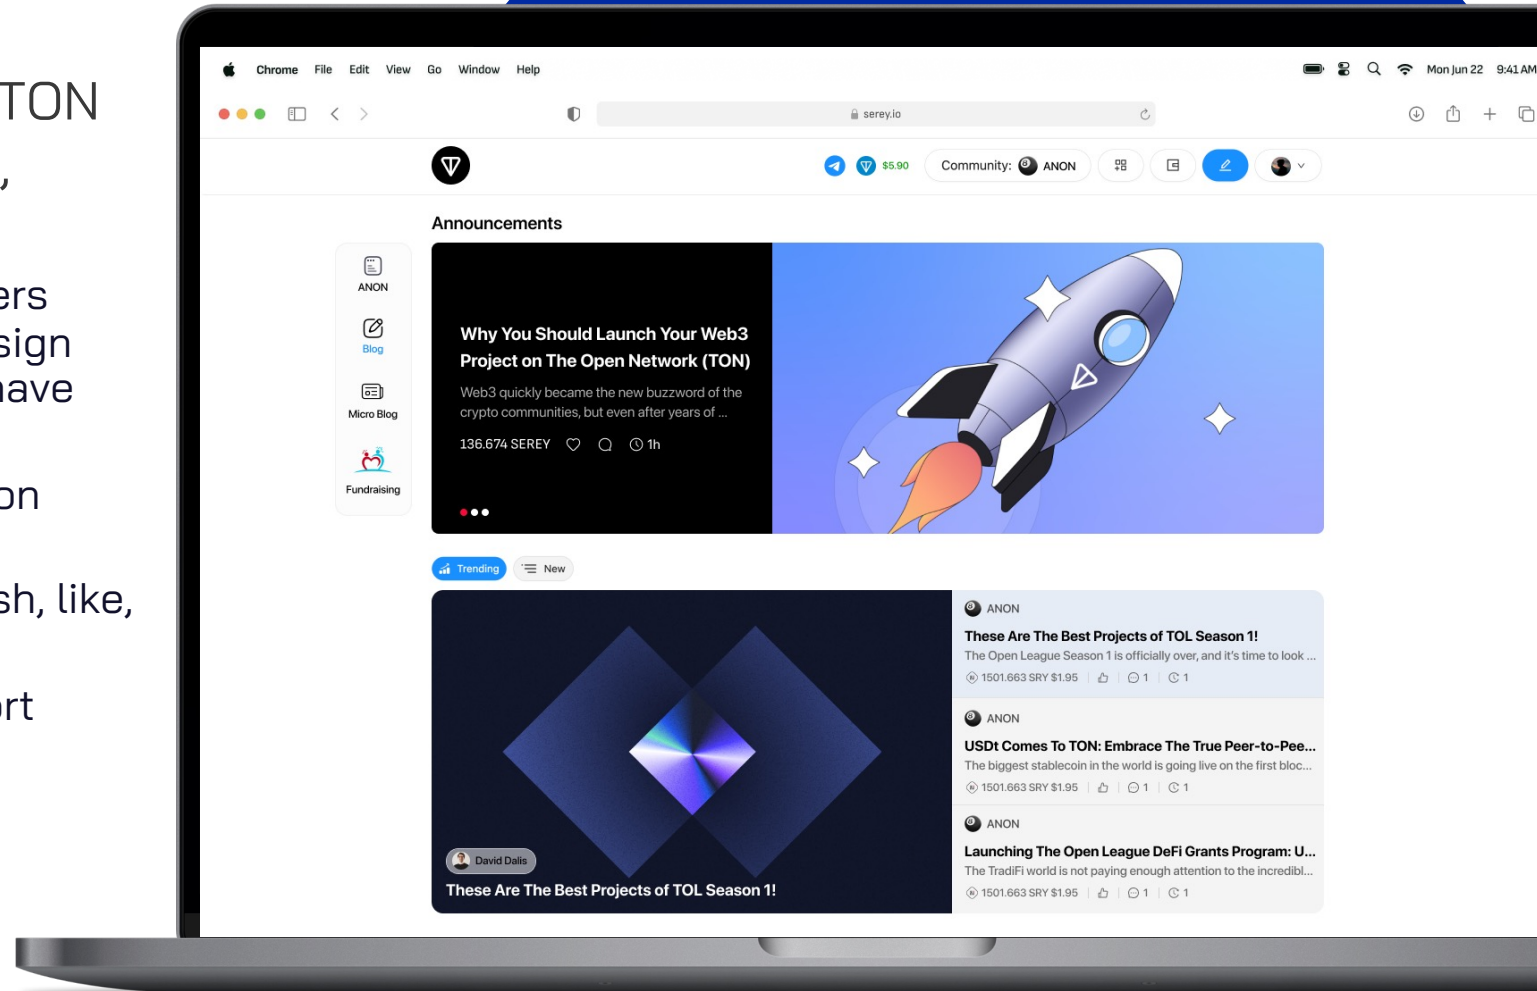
TON
,
ers
sign
have
on
sh, like,
rt

Chrome File Edit View Go Window Help

Mon Jun 22 9:41 AM

serey.io

$5.90 Community: ANON

Announcements

ANON
Blog
Micro Blog
Fundraising

Why You Should Launch Your Web3 Project on The Open Network (TON)
Web3 quickly became the new buzzword of the crypto communities, but even after years of ...
136.674 SEREY 1h

Trending New

David Dalis
These Are The Best Projects of TOL Season 1!

ANON
These Are The Best Projects of TOL Season 1!
The Open League Season 1 is officially over, and it's time to look ...
1501.663 SRY $1.95 1 1

ANON
USDt Comes To TON: Embrace The True Peer-to-Pee...
The biggest stablecoin in the world is going live on the first bloc...
1501.663 SRY $1.95 1 1

ANON
Launching The Open League DeFi Grants Program: U...
The TradiFi world is not paying enough attention to the incredibl...
1501.663 SRY $1.95 1 1